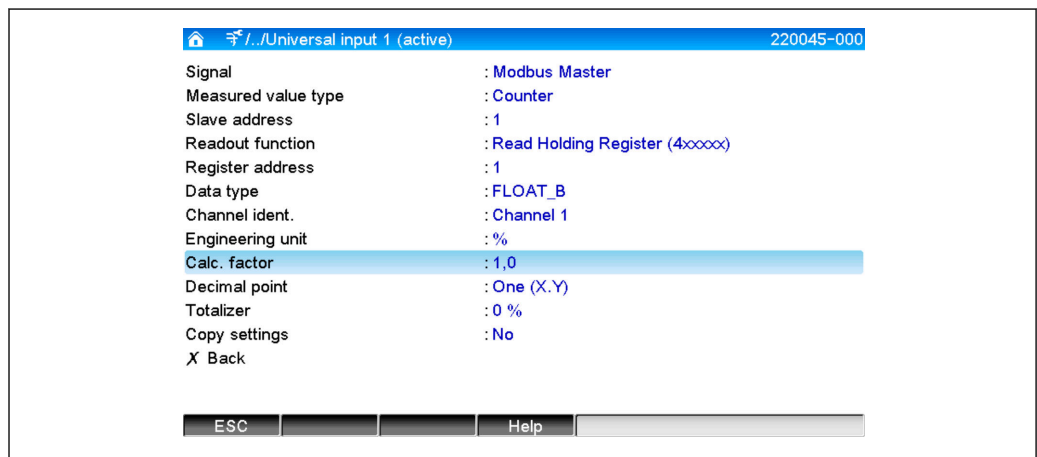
/../Universal input 1 (active) 220045-000

| | |
|---|---|
| Signal | : Modbus Master |
| Measured value type | : Counter |
| Slave address | : 1 |
| Readout function | : Read Holding Register (4xxxxx) |
| Register address | : 1 |
| Data type | : FLOAT_B |
| Channel ident. | : Channel 1 |
| Engineering unit | : % |
| Calc. factor | : 1,0 |
| Decimal point | : One (X.Y) |
| Totalizer | : 0 % |
| Copy settings | : No |

X Back

ESC Help